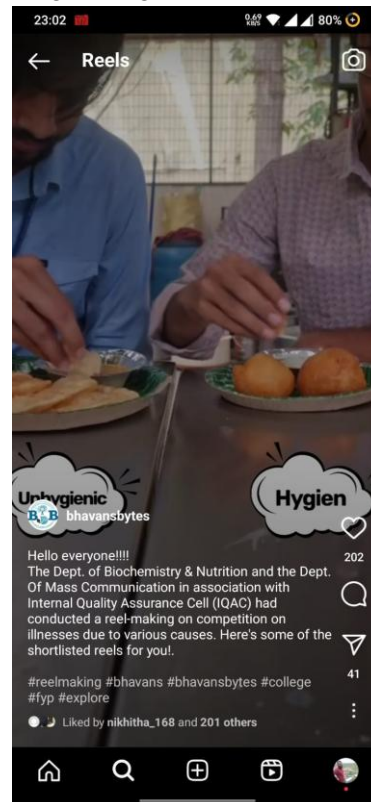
23:02
0.69 KB/S 80%

Reels

Unhygienic

Hygien

B B bhavansbytes

Hello everyone!!!!
The Dept. of Biochemistry & Nutrition and the Dept. Of Mass Communication in association with Internal Quality Assurance Cell (IQAC) had conducted a reel-making on competition on illnesses due to various causes. Here's some of the shortlisted reels for you!.

#reelmaking #bhavans #bhavansbytes #college #fyp #explore

Liked by nikhitha_168 and 201 others

202

41